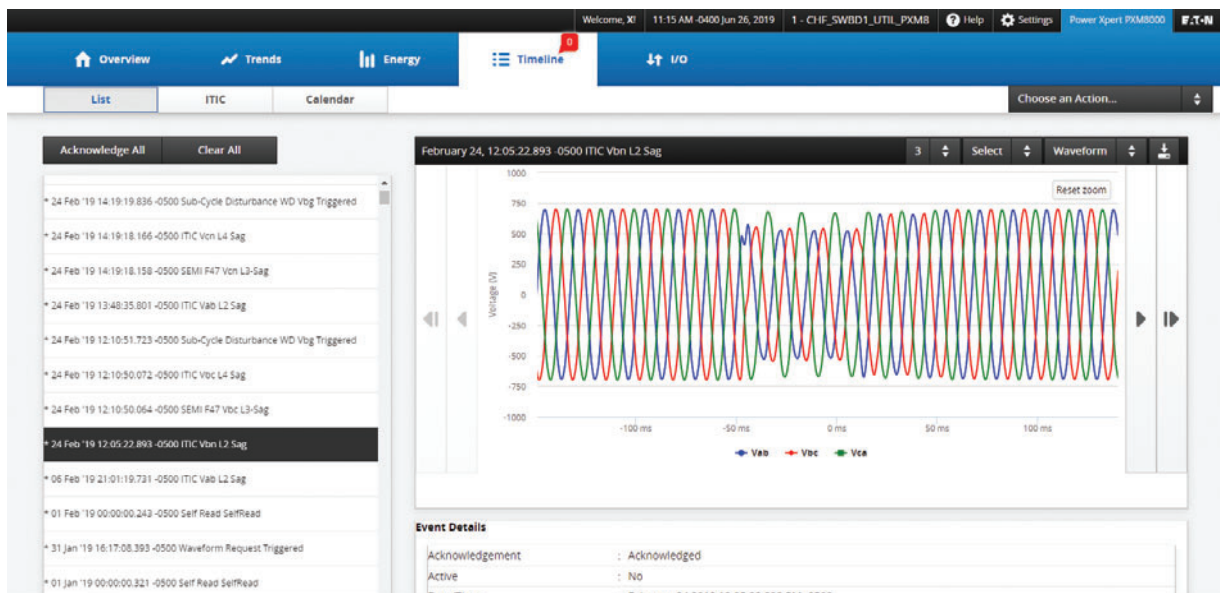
Welcome, X! | 11:15 AM -0400 Jun 26, 2019 | 1 - CHF_SWBD1_UTIL_PXM8 | Help | Settings | Power Xpert PXM8000 | E·T·N

Overview | Trends | Energy | Timeline 0 | I/O

List | ITIC | Calendar | Choose an Action...

Acknowledge All | Clear All

* 24 Feb '19 14:19:19.836 -0500 Sub-Cycle Disturbance WD Vbg Triggered
* 24 Feb '19 14:19:18.166 -0500 ITIC Vcn L4 Sag
* 24 Feb '19 14:19:18.158 -0500 SEMI F47 Vcn L3-Sag
* 24 Feb '19 13:48:35.801 -0500 ITIC Vab L2 Sag
* 24 Feb '19 12:10:51.723 -0500 Sub-Cycle Disturbance WD Vbg Triggered
* 24 Feb '19 12:10:50.072 -0500 ITIC Vbc L4 Sag
* 24 Feb '19 12:10:50.064 -0500 SEMI F47 Vbc L3-Sag
* 24 Feb '19 12:05:22.893 -0500 ITIC Vbn L2 Sag
* 06 Feb '19 21:01:19.731 -0500 ITIC Vab L2 Sag
* 01 Feb '19 00:00:00.243 -0500 Self Read SelfRead
* 31 Jan '19 16:17:08.393 -0500 Waveform Request Triggered
* 01 Jan '19 00:00:00.321 -0500 Self Read SelfRead

February 24, 12:05:22.893 -0500 ITIC Vbn L2 Sag | 3 | Select | Waveform

Reset zoom

1000
750
500
250
0
-250
-500
-750
-1000

Voltage [V]

-100 ms | -50 ms | 0 ms | 50 ms | 100 ms

Vab | Vbc | Vca

Event Details

Acknowledgement : Acknowledged
Active : No